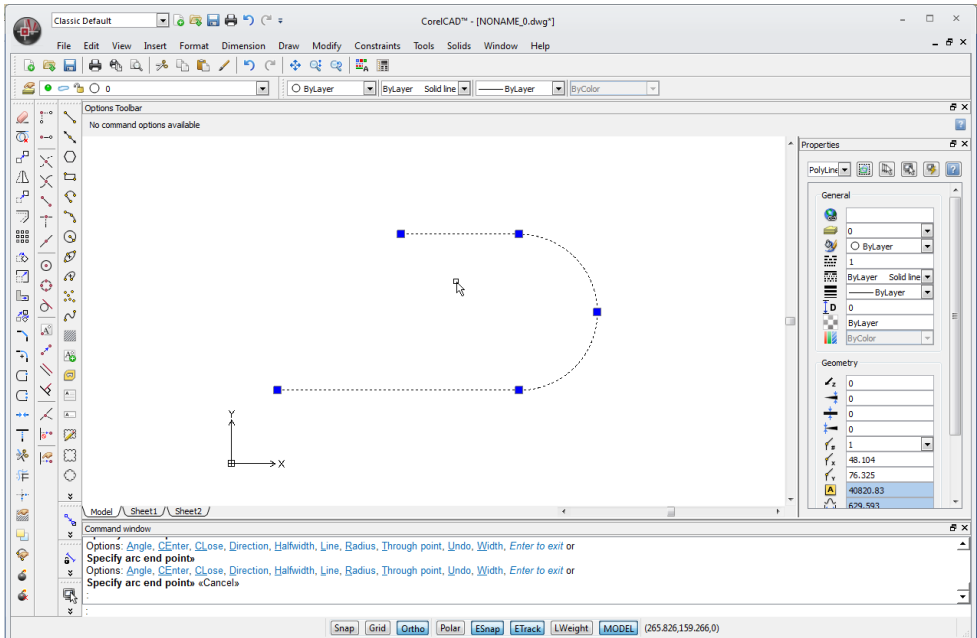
Classic Default

CorelCAD™ - [NONAME_0.dwg*]

File Edit View Insert Format Dimension Draw Modify Constraints Tools Solids Window Help

0

ByLayer | ByLayer Solid line | ByLayer | ByColor

Options Toolbar

No command options available

Properties

PolyLine

General

0
ByLayer
1
ByLayer Solid line
ByLayer
0
ByLayer
ByColor

Geometry

0
0
0
0
1
48.104
76.325
40820.83
629.593

Y

X

Model / Sheet1 / Sheet2

Command window

Options: Angle, CEnter, CLose, Direction, Halfwidth, Line, Radius, Through point, Undo, Width, Enter to exit or
Specify arc end point»
Options: Angle, CEnter, CLose, Direction, Halfwidth, Line, Radius, Through point, Undo, Width, Enter to exit or
Specify arc end point» «Cancel»
:
:

Snap Grid Ortho Polar ESnap ETrack LWeight MODEL (265.826,159.266,0)